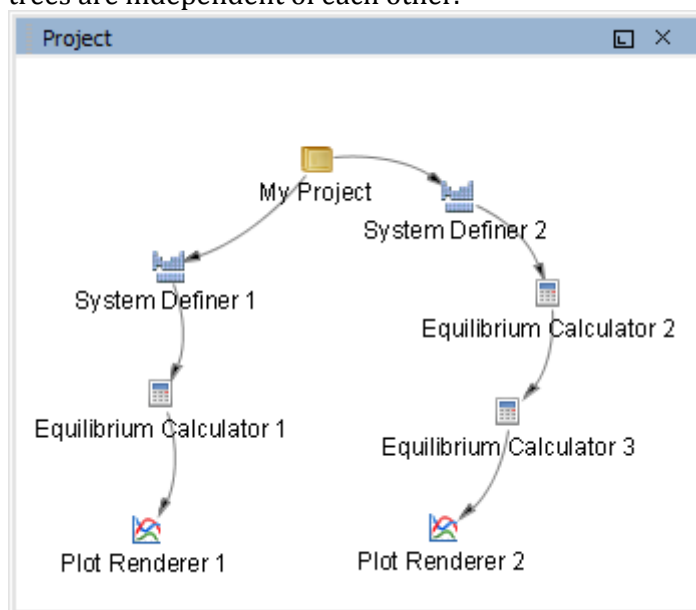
trees are independent of each other.

Project

My Project

System Definer 2

System Definer 1

Equilibrium Calculator 2

Equilibrium Calculator 1

Equilibrium Calculator 3

Plot Renderer 1

Plot Renderer 2